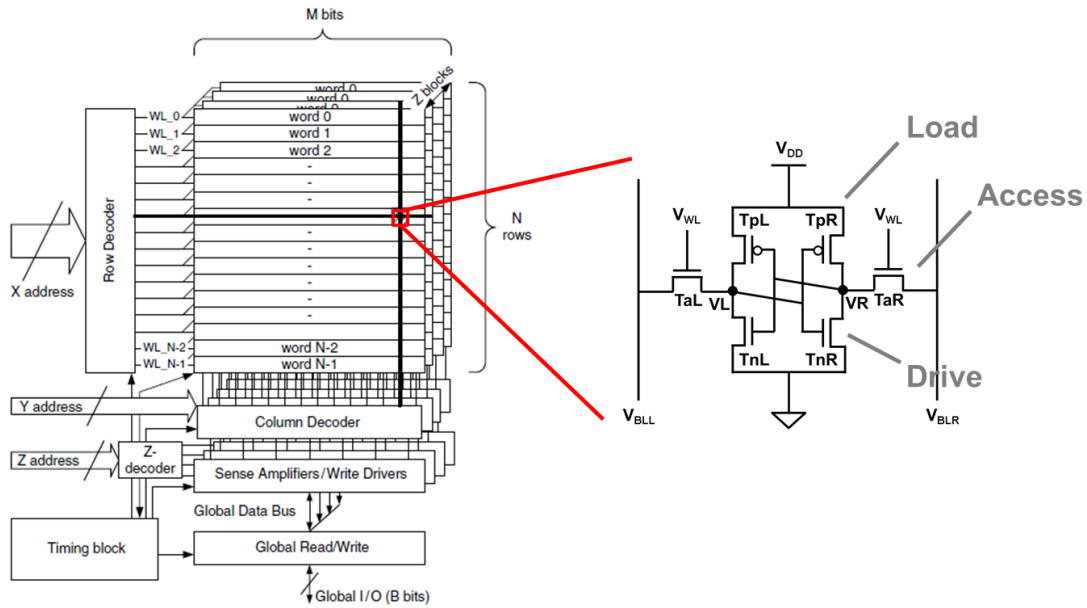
M bits

word 0
word 0
word 0
Z blocks

Row Decoder

WL_0
WL_1
WL_2

word 0
word 1
word 2
-
-
-
-
-
-
-
-
-
-
-

N rows

X address

WL_N-2
WL_N-1
word N-2
word N-1

Y address
Column Decoder

Z address
Z-decoder
Sense Amplifiers/Write Drivers

Global Data Bus

Timing block
Global Read/Write

Global I/O (B bits)

Load
Access
Drive

$V_{DD}$
$V_{WL}$
$V_{WL}$
TpL
TpR
TaL
VL
VR
TaR
TnL
TnR
$V_{BLL}$
$V_{BLR}$